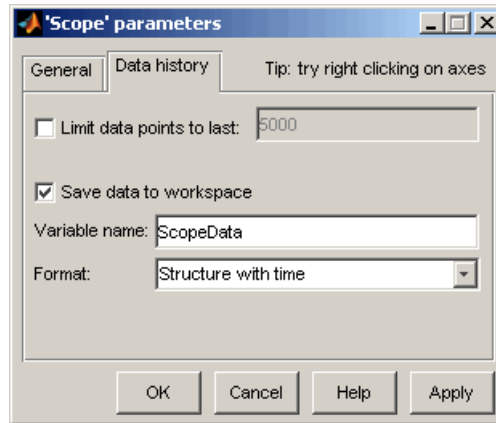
'Scope' parameters

General | Data history | Tip: try right clicking on axes

Limit data points to last: 5000

Save data to workspace

Variable name: ScopeData

Format: Structure with time

OK | Cancel | Help | Apply